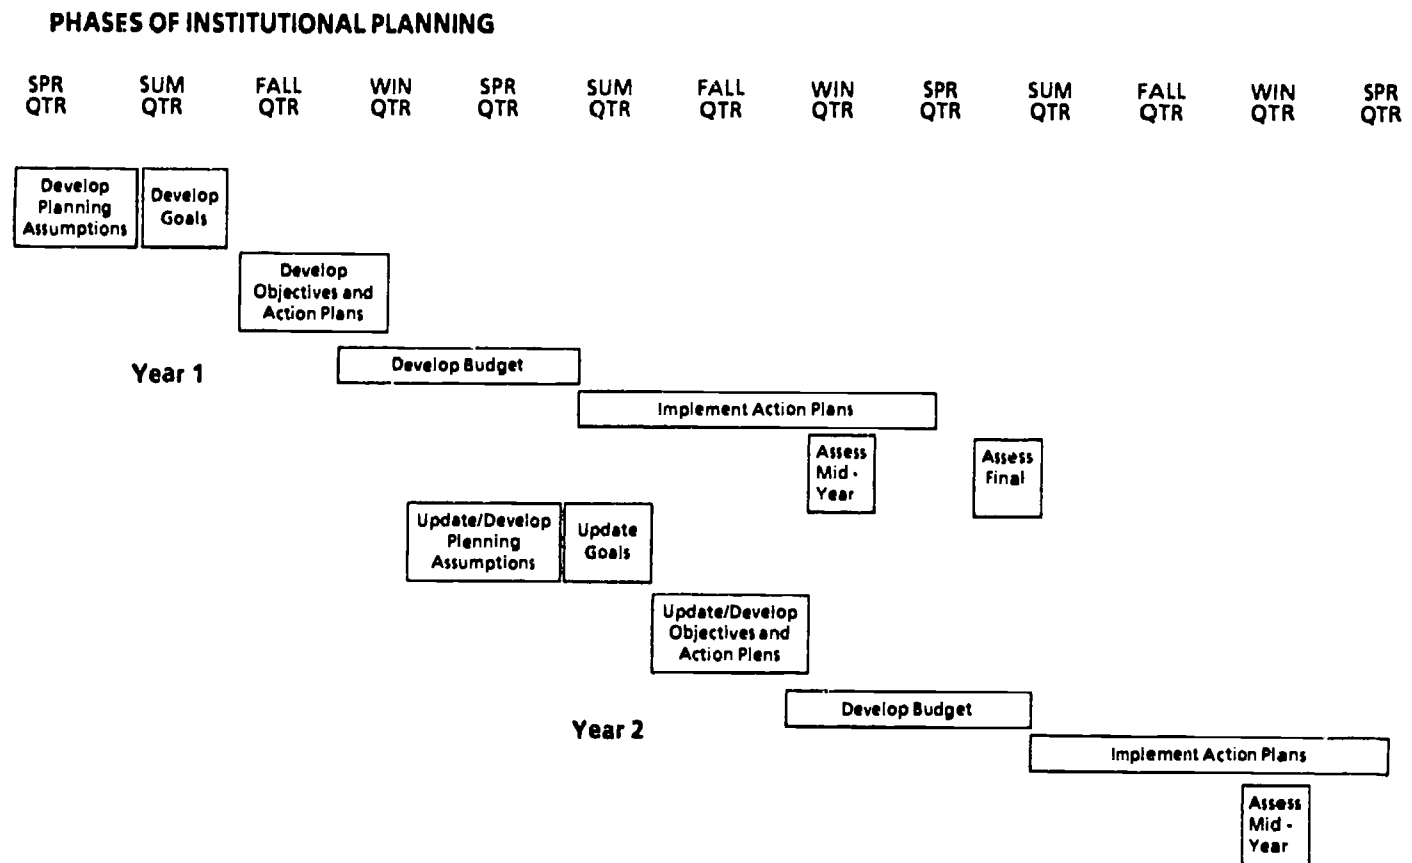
PHASES OF INSTITUTIONAL PLANNING

SPR QTR | SUM QTR | FALL QTR | WIN QTR | SPR QTR | SUM QTR | FALL QTR | WIN QTR | SPR QTR | SUM QTR | FALL QTR | WIN QTR | SPR QTR

Develop Planning Assumptions

Develop Goals

Develop Objectives and Action Plans

Develop Budget

Year 1

Implement Action Plans

Assess Mid - Year

Assess Final

Update/Develop Planning Assumptions

Update Goals

Update/Develop Objectives and Action Plans

Develop Budget

Year 2

Implement Action Plans

Assess Mid - Year